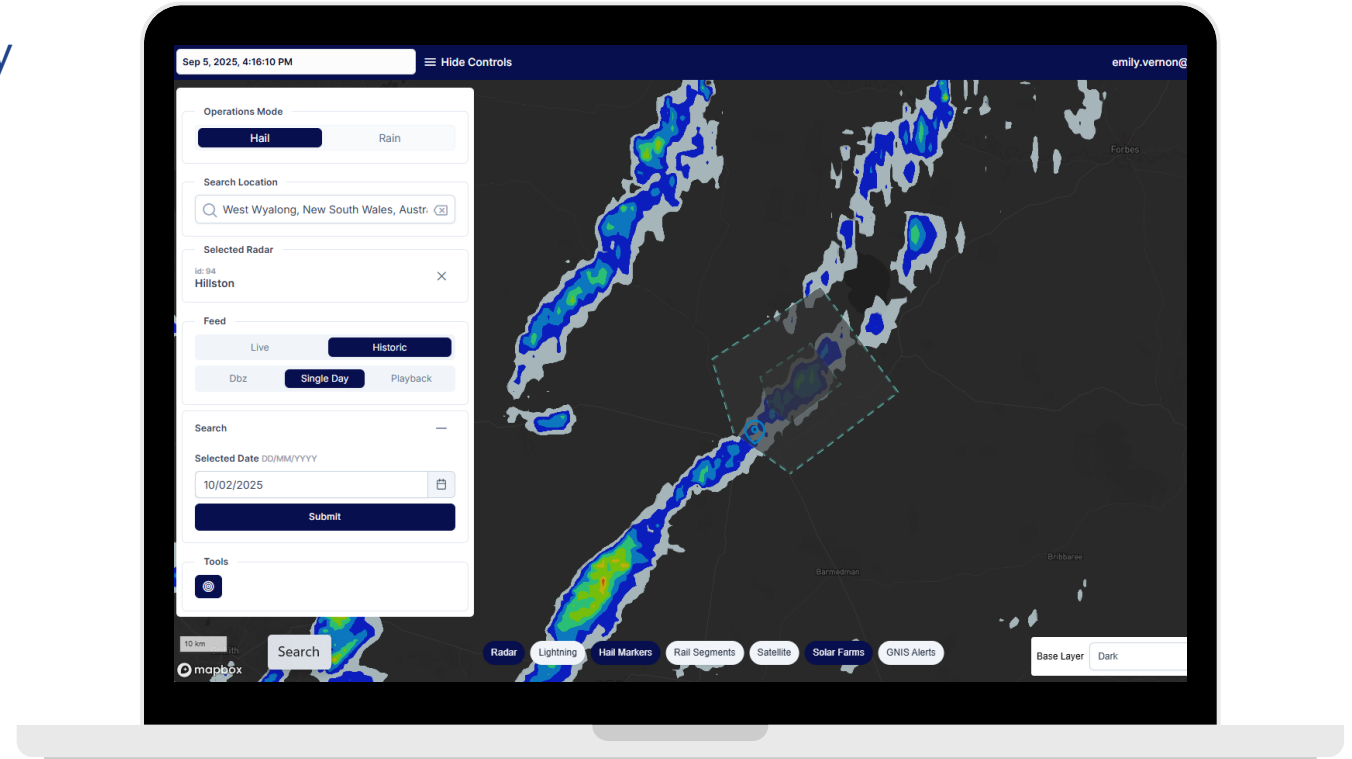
Sep 5, 2025, 4:16:10 PM

Hide Controls

emily.vernon@

Operations Mode

Hail

Rain

Search Location

West Wyalong, New South Wales, Austr

Selected Radar

id: 94

Hillston

Feed

Live

Historic

Dbz

Single Day

Playback

Search

Selected Date DD/MM/YYYY

10/02/2025

Submit

Tools

Forbes

Bribbaree

Barmedman

10 km

mapbox

Search

Radar

Lightning

Hail Markers

Rail Segments

Satellite

Solar Farms

GNIS Alerts

Base Layer

Dark